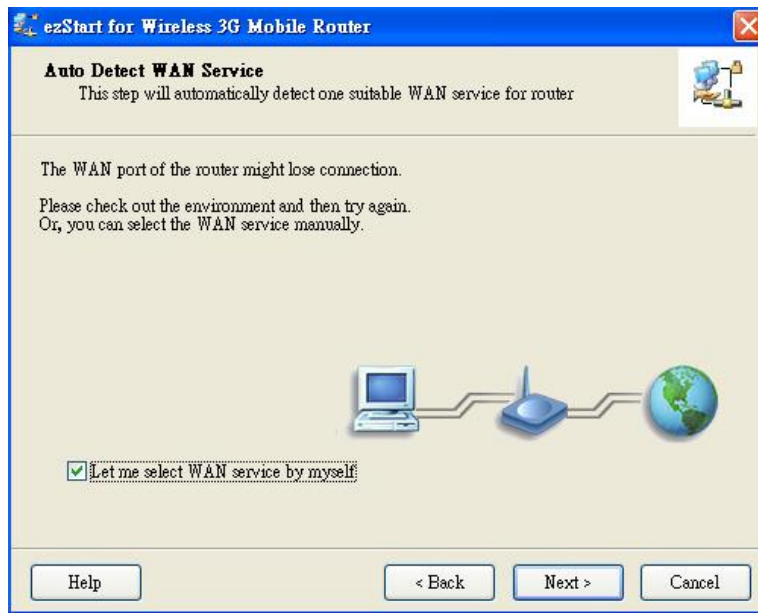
ezStart for Wireless 3G Mobile Router

Auto Detect WAN Service
This step will automatically detect one suitable WAN service for router

The WAN port of the router might lose connection.

Please check out the environment and then try again.
Or, you can select the WAN service manually.

Let me select WAN service by myself

Help

< Back

Next >

Cancel